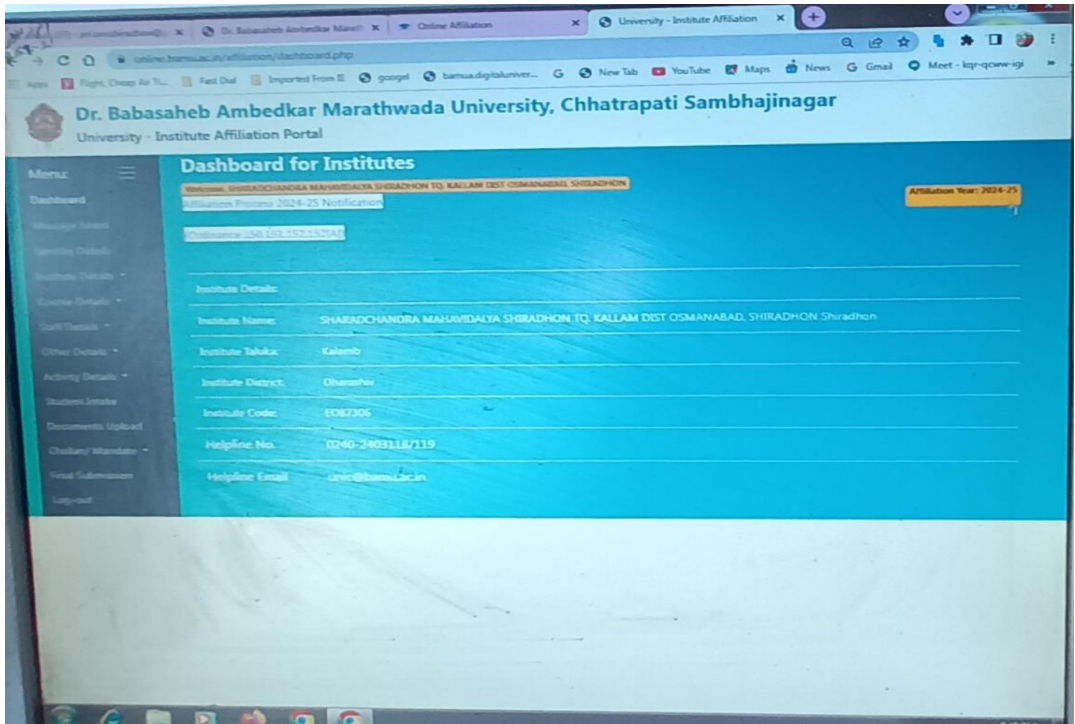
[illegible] × Dr. Babasaheb Ambedkar Marath × Online Affiliation × University - Institute Affiliation ×

online.bamu.ac.in/affiliation/dashboard.php

Apps Flight, Cheap Air Ti... Fast Dial Imported From IE googel bamua.digitaluniver... G New Tab YouTube Maps News G Gmail Meet - kqr-qcww-igi

Dr. Babasaheb Ambedkar Marathwada University, Chhatrapati Sambhajinagar
University - Institute Affiliation Portal

Menu:
Dashboard
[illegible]
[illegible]
Institute Details
Course Details
Staff Details
Other Details
Activity Details
Student Intake
Documents Upload
Challan/ Mandate
Final Submission
Log-out

Dashboard for Institutes

Welcome, SHARADCHANDRA MAHAVIDALYA SHIRADHON TQ. KALLAM DIST OSMANABAD, SHIRADHON

Affiliation Year: 2024-25

Affiliation Process 2024-25 Notification

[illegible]

Institute Details:

| Institute Name: | SHARADCHANDRA MAHAVIDALYA SHIRADHON TQ. KALLAM DIST OSMANABAD, SHIRADHON Shiradhon |
|---|---|
| Institute Taluka: | Kalamb |
| Institute District: | Dharashiv |
| Institute Code: | EO87306 |
| Helpline No. | 0240-2403118/119 |
| Helpline Email | unic@bamu.ac.in |